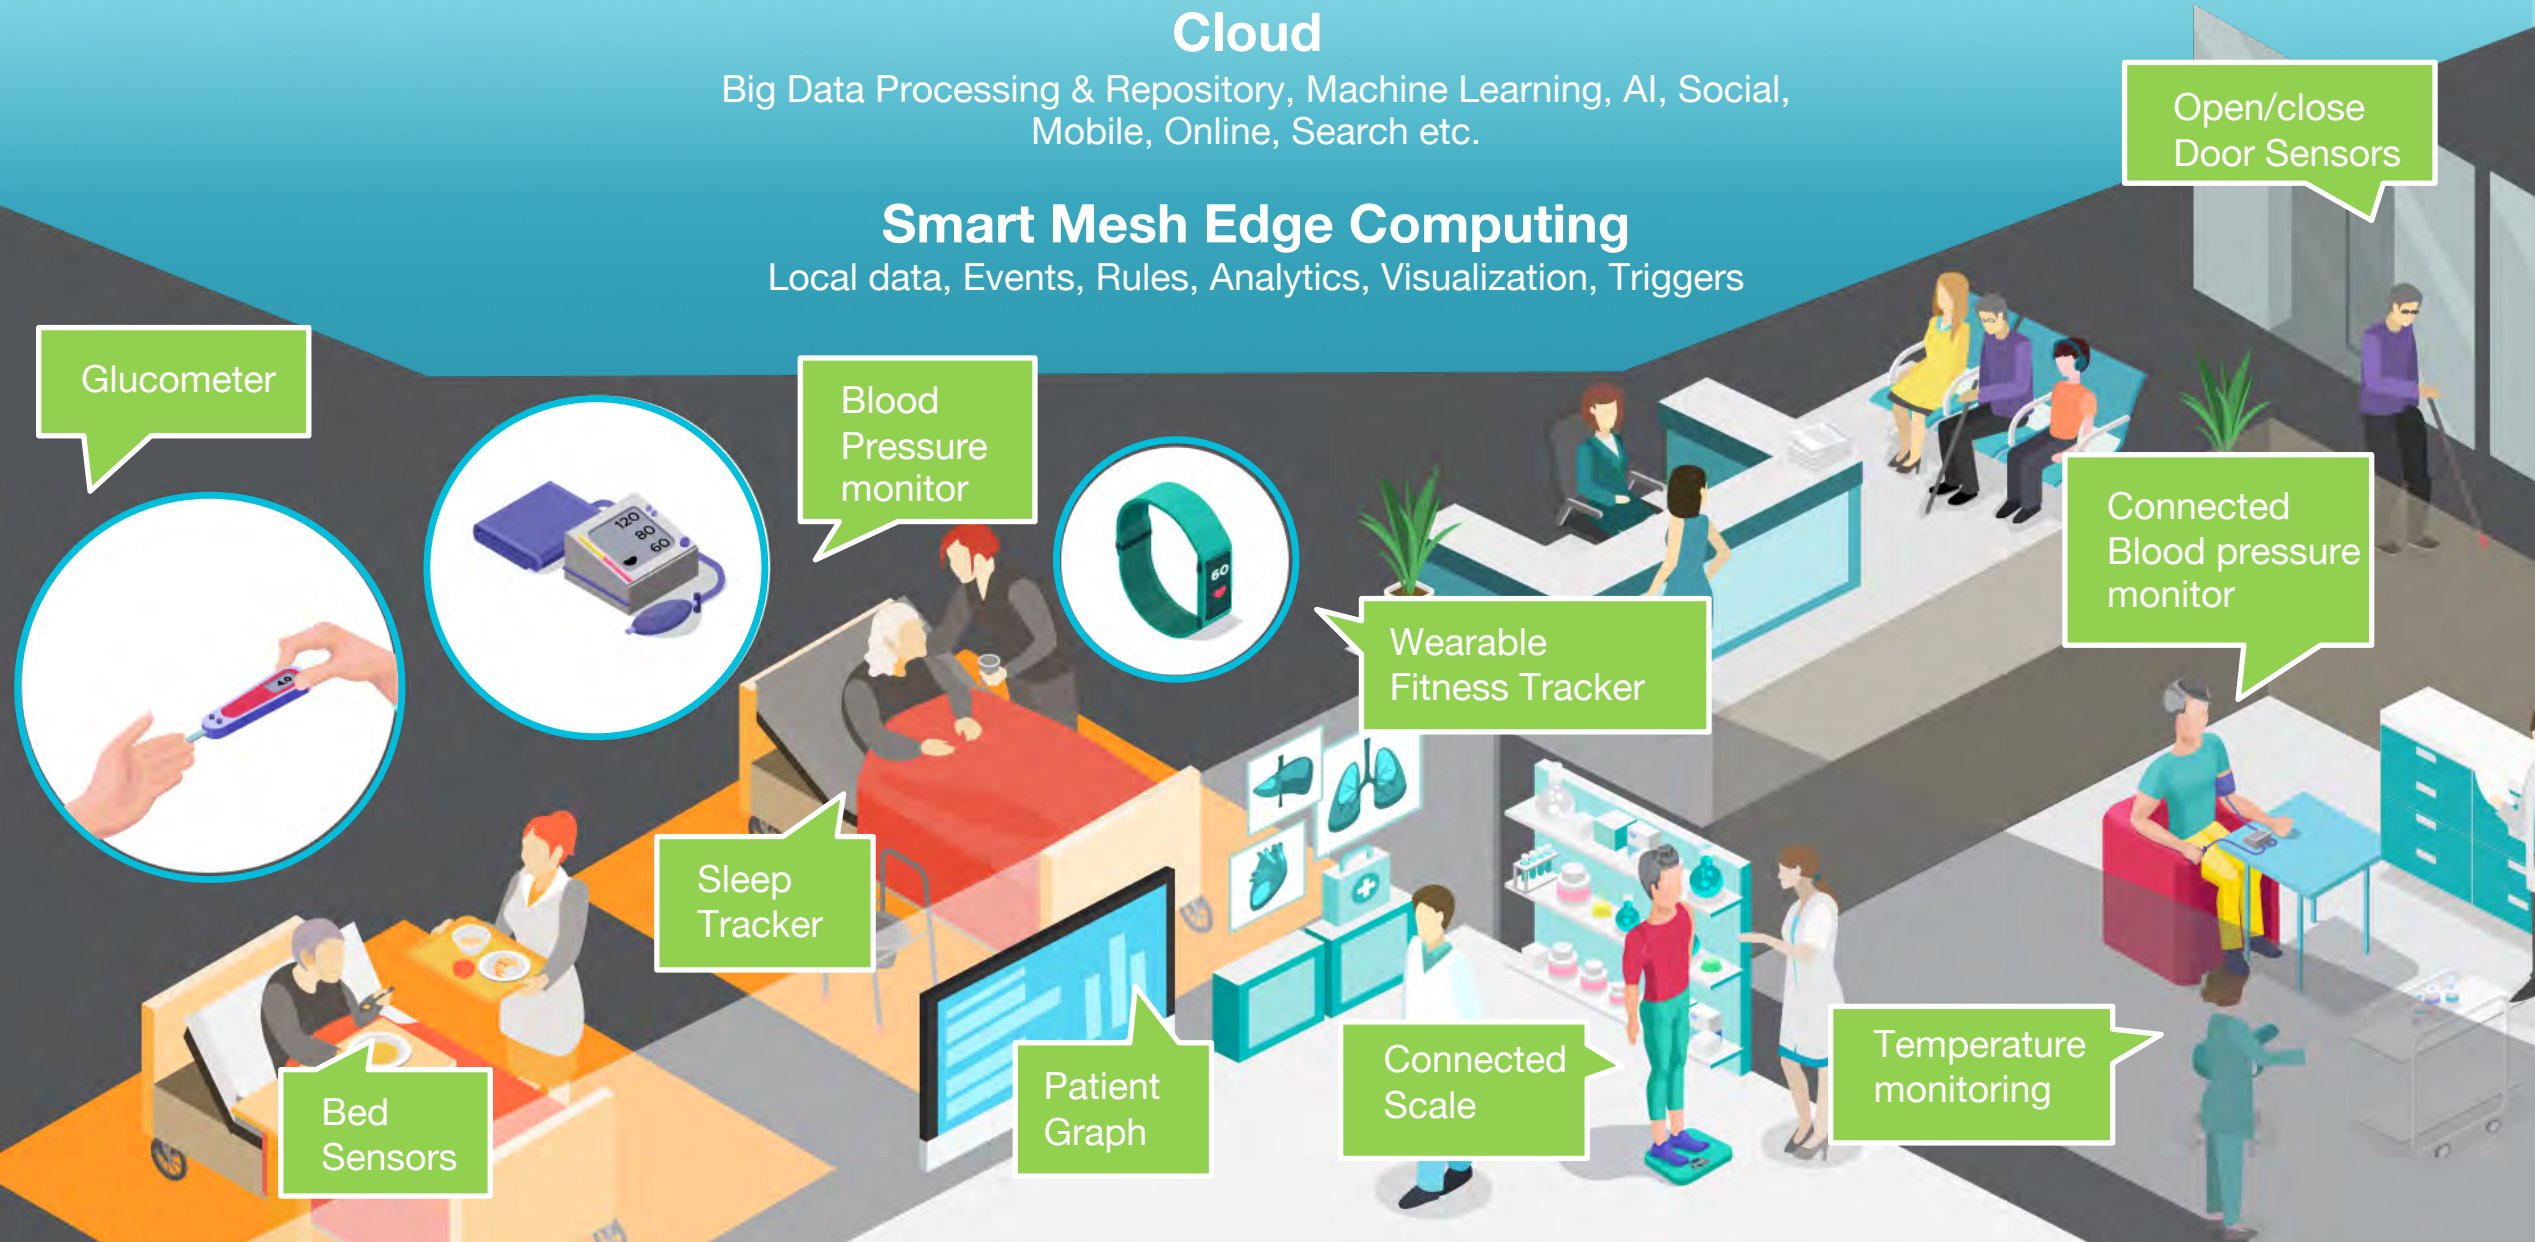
Cloud
Big Data Processing & Repository, Machine Learning, AI, Social, Mobile, Online, Search etc.

Smart Mesh Edge Computing
Local data, Events, Rules, Analytics, Visualization, Triggers

Open/close Door Sensors

Glucometer

40

120
80
60

Blood Pressure monitor

60

Wearable Fitness Tracker

Connected Blood pressure monitor

Sleep Tracker

Bed Sensors

Patient Graph

Connected Scale

Temperature monitoring